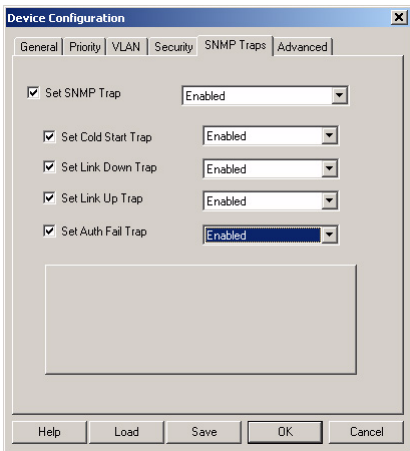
Device Configuration

General | Priority | VLAN | Security | SNMP Traps | Advanced

Set SNMP Trap | Enabled

Set Cold Start Trap | Enabled

Set Link Down Trap | Enabled

Set Link Up Trap | Enabled

Set Auth Fail Trap | Enabled

Help | Load | Save | OK | Cancel